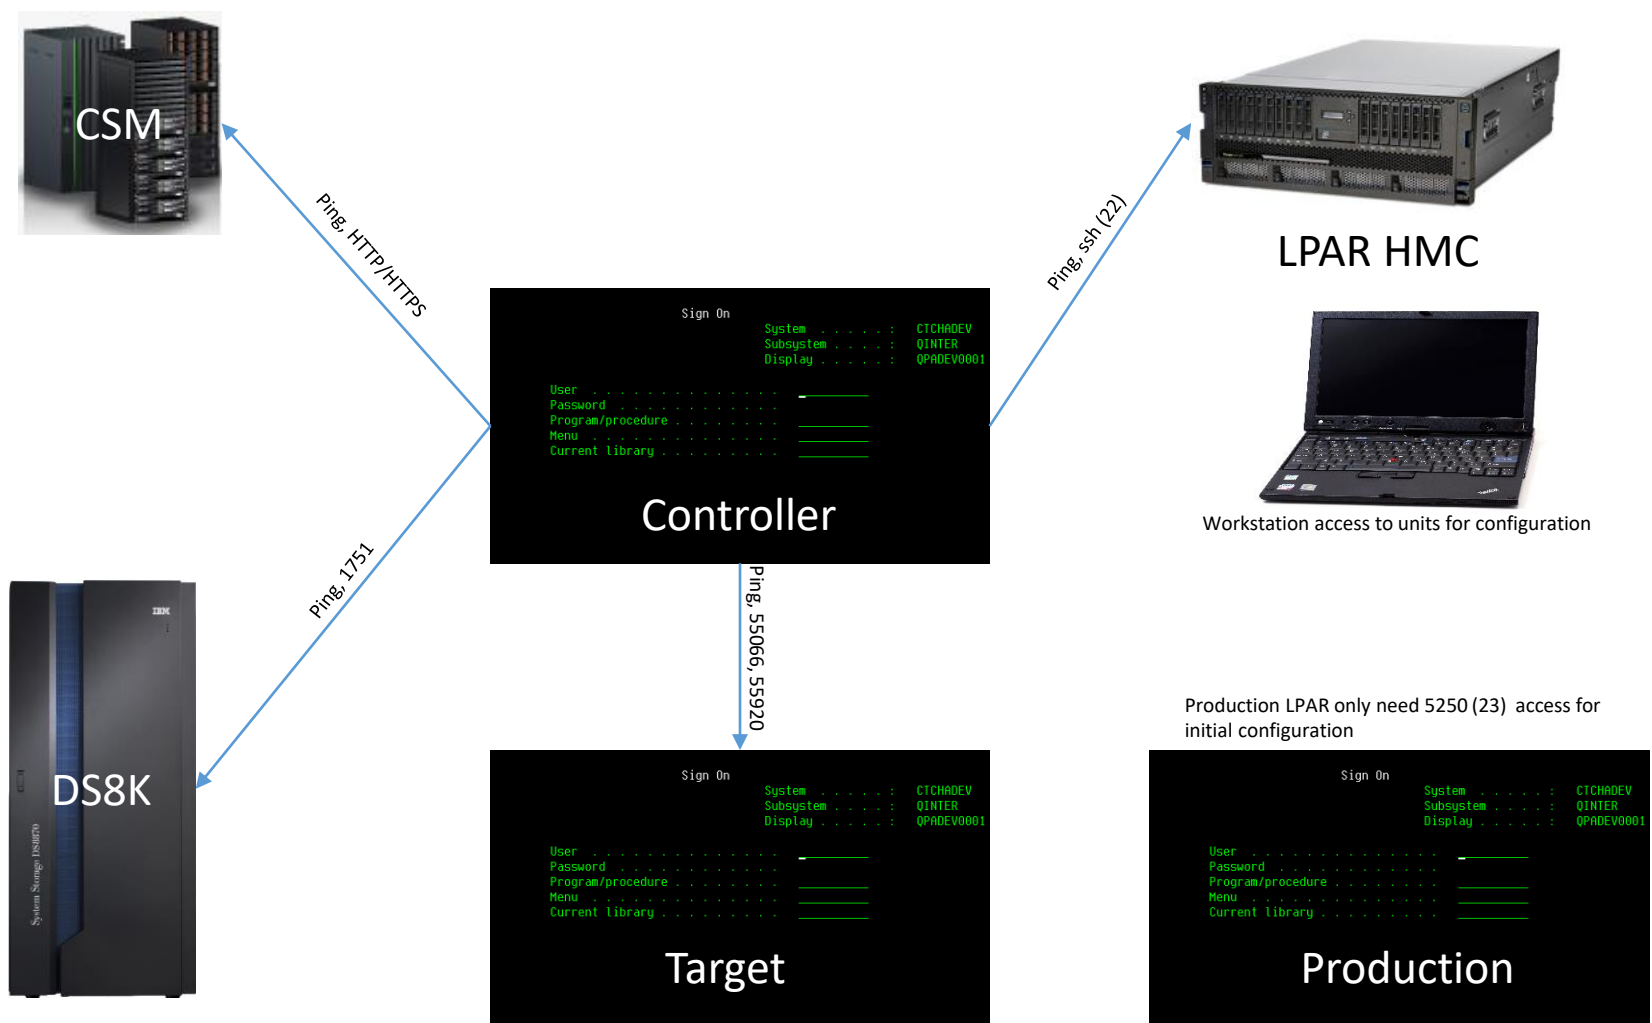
CSM

Ping, HTTP/HTTPS

LPAR HMC

Ping, ssh (22)

Sign On
System . . . . . : CTCHADEV
Subsystem . . . . : QINTER
Display . . . . . : QPADEV0001

User . . . . . . . . . . . . . .
Password . . . . . . . . . . . .
Program/procedure . . . . . . . .
Menu . . . . . . . . . . . . . .
Current library . . . . . . . . .

Controller

Workstation access to units for configuration

Ping, 1751

DS8K

IBM

System Storage DS8870

Ping, 55066, 55920

Production LPAR only need 5250 (23) access for initial configuration

Sign On
System . . . . . : CTCHADEV
Subsystem . . . . : QINTER
Display . . . . . : QPADEV0001

User . . . . . . . . . . . . . .
Password . . . . . . . . . . . .
Program/procedure . . . . . . . .
Menu . . . . . . . . . . . . . .
Current library . . . . . . . . .

Target

Sign On
System . . . . . : CTCHADEV
Subsystem . . . . : QINTER
Display . . . . . : QPADEV0001

User . . . . . . . . . . . . . .
Password . . . . . . . . . . . .
Program/procedure . . . . . . . .
Menu . . . . . . . . . . . . . .
Current library . . . . . . . . .

Production